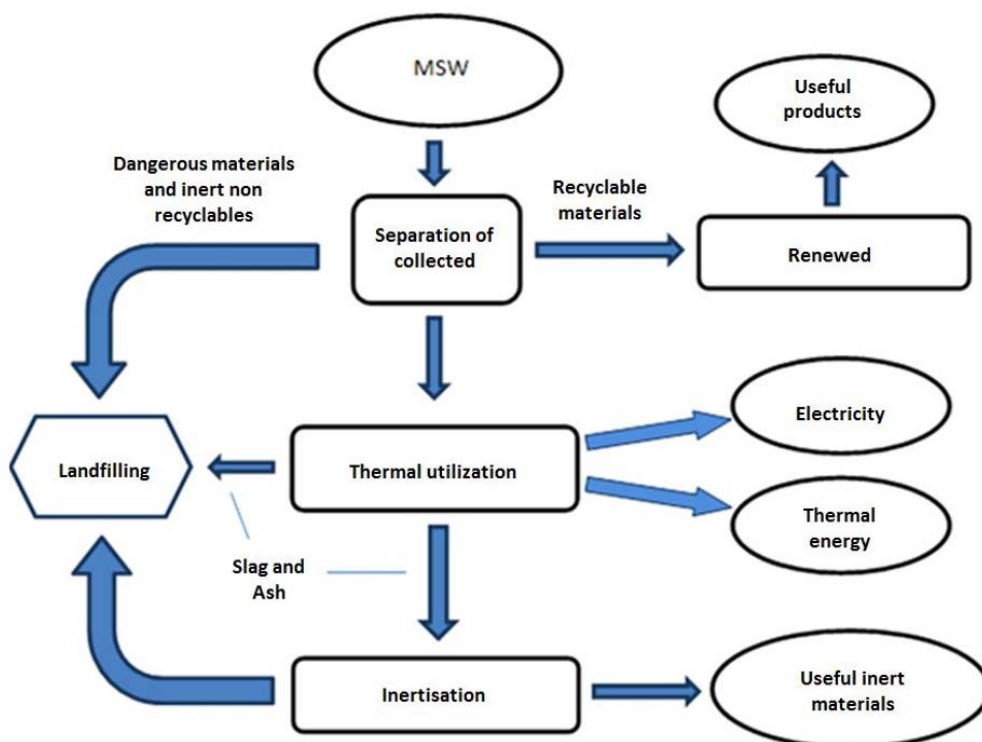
MSW

Useful products

Dangerous materials and inert non recyclables

Recyclable materials

Separation of collected

Renewed

Electricity

Landfilling

Thermal utilization

Thermal energy

Slag and Ash

Inertisation

Useful inert materials